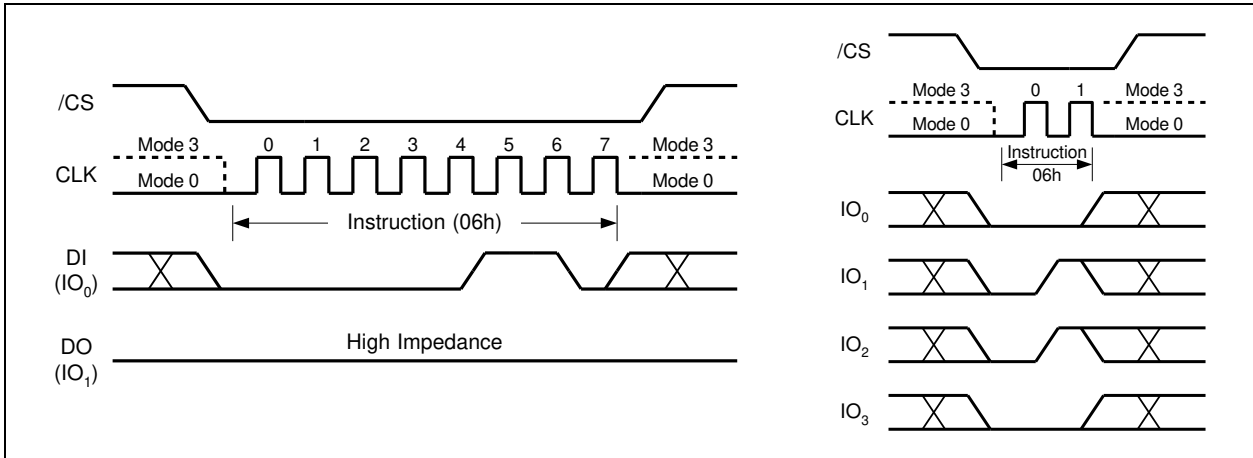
/CS

Mode 3

CLK

Mode 0

0 1 2 3 4 5 6 7

Mode 3

Mode 0

Instruction (06h)

DI
($IO_0$)

DO
($IO_1$)

High Impedance

/CS

Mode 3

CLK

Mode 0

0 1

Mode 3

Mode 0

Instruction
06h

$IO_0$

$IO_1$

$IO_2$

$IO_3$